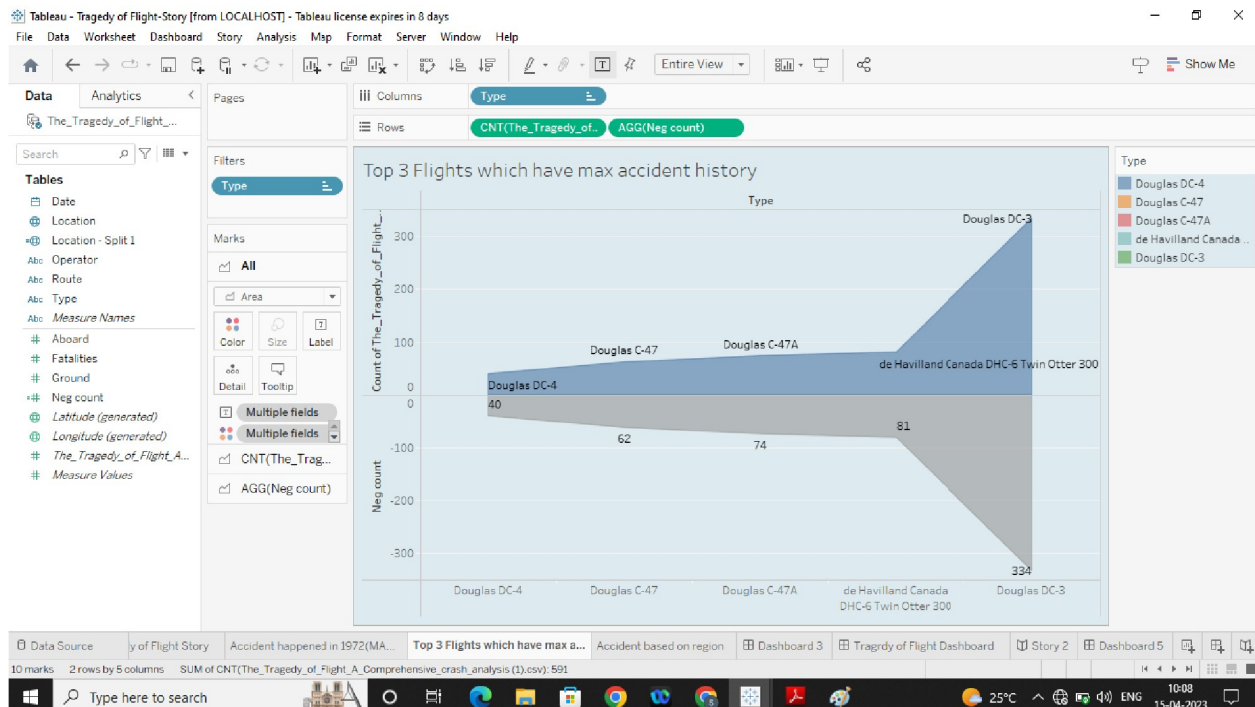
Tableau - Tragedy of Flight-Story [from LOCALHOST] - Tableau license expires in 8 days
File Data Worksheet Dashboard Story Analysis Map Format Server Window Help

Entire View

Show Me

Data Analytics
The_Tragedy_of_Flight_...
Search
Tables
Date
Location
Location - Split 1
Operator
Route
Type
Measure Names
Aboard
Fatalities
Ground
Neg count
Latitude (generated)
Longitude (generated)
The_Tragedy_of_Flight_A...
Measure Values

Pages

Filters
Type

Marks
All
Area
Color Size Label
Detail Tooltip
Multiple fields
Multiple fields
CNT(The_Trag...
AGG(Neg count)

Columns Type
Rows CNT(The_Tragedy_of.. AGG(Neg count)

Top 3 Flights which have max accident history

Type

Count of The_Tragedy_of_Flight_...
300
200
100
0

Douglas DC-3
Douglas C-47
Douglas C-47A
Douglas DC-4
de Havilland Canada DHC-6 Twin Otter 300

Neg count
0
-100
-200
-300

40
62
74
81
334

Douglas DC-4 Douglas C-47 Douglas C-47A de Havilland Canada DHC-6 Twin Otter 300 Douglas DC-3

Type
Douglas DC-4
Douglas C-47
Douglas C-47A
de Havilland Canada ..
Douglas DC-3

Data Source y of Flight Story Accident happened in 1972(MA... Top 3 Flights which have max a... Accident based on region Dashboard 3 Tragrdy of Flight Dashboard Story 2 Dashboard 5

10 marks 2 rows by 5 columns SUM of CNT(The_Tragedy_of_Flight_A_Comprehensive_crash_analysis (1).csv): 591

Type here to search
25°C ENG 10:08 15-04-2023